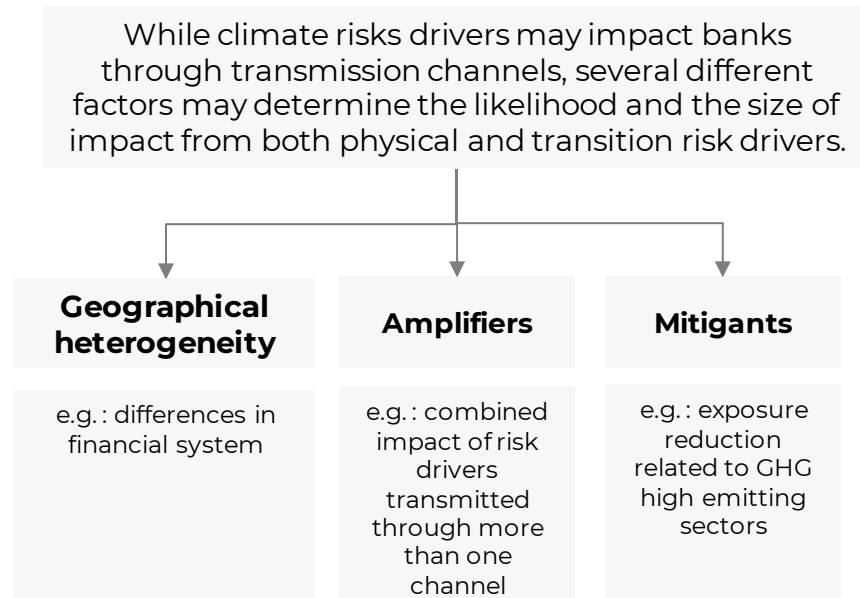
While climate risks drivers may impact banks through transmission channels, several different factors may determine the likelihood and the size of impact from both physical and transition risk drivers.

**Geographical heterogeneity**

**Amplifiers**

**Mitigants**

e.g. : differences in financial system

e.g. : combined impact of risk drivers transmitted through more than one channel

e.g. : exposure reduction related to GHG high emitting sectors